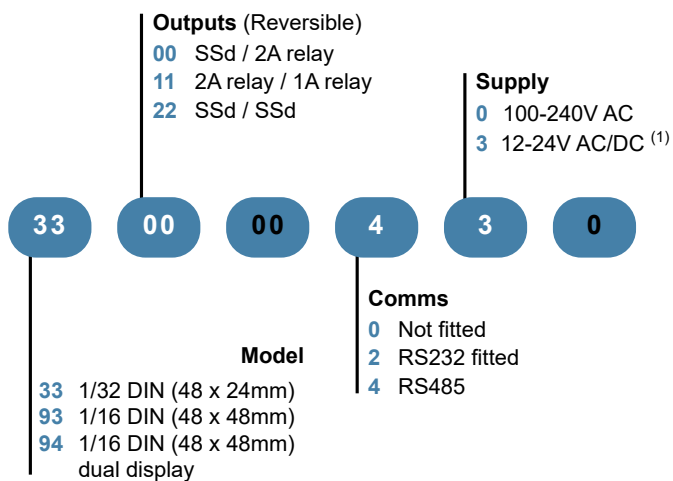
**Outputs** (Reversible)
00 SSd / 2A relay
11 2A relay / 1A relay
22 SSd / SSd

**Supply**
0 100-240V AC
3 12-24V AC/DC $^{(1)}$

33 00 00 4 3 0

**Comms**
0 Not fitted
2 RS232 fitted
4 RS485

**Model**
33 1/32 DIN (48 x 24mm)
93 1/16 DIN (48 x 48mm)
94 1/16 DIN (48 x 48mm) dual display